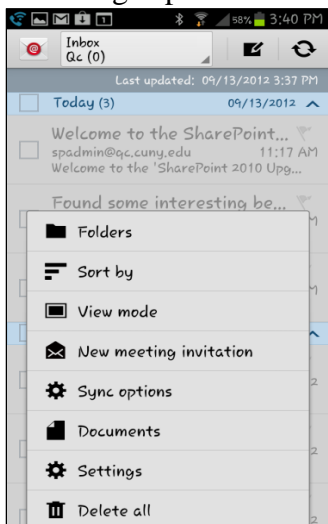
58% 3:40 PM

Inbox
Qc (0)

Last updated: 09/13/2012 3:37 PM

Today (3) 09/13/2012

Welcome to the SharePoint...
spadmin@qc.cuny.edu 11:17 AM
Welcome to the 'SharePoint 2010 Upg...

Found some interesting be...

Folders

Sort by

View mode

New meeting invitation

Sync options

Documents

Settings

Delete all